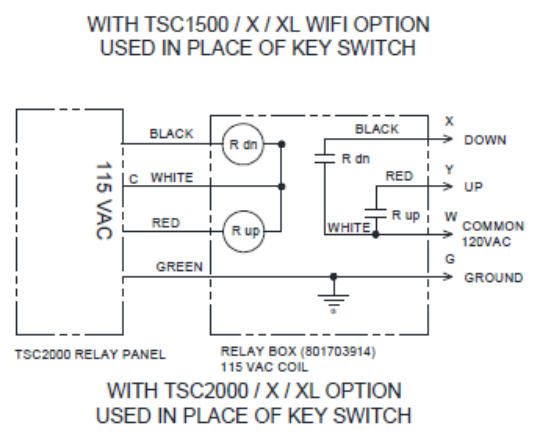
WITH TSC1500 / X / XL WIFI OPTION
USED IN PLACE OF KEY SWITCH

115 VAC

BLACK

C WHITE

RED

GREEN

R dn

R up

BLACK

R dn

RED

R up

WHITE

X
DOWN

Y
UP

W
COMMON
120VAC

G
GROUND

TSC2000 RELAY PANEL

RELAY BOX (801703914)
115 VAC COIL

WITH TSC2000 / X / XL OPTION
USED IN PLACE OF KEY SWITCH